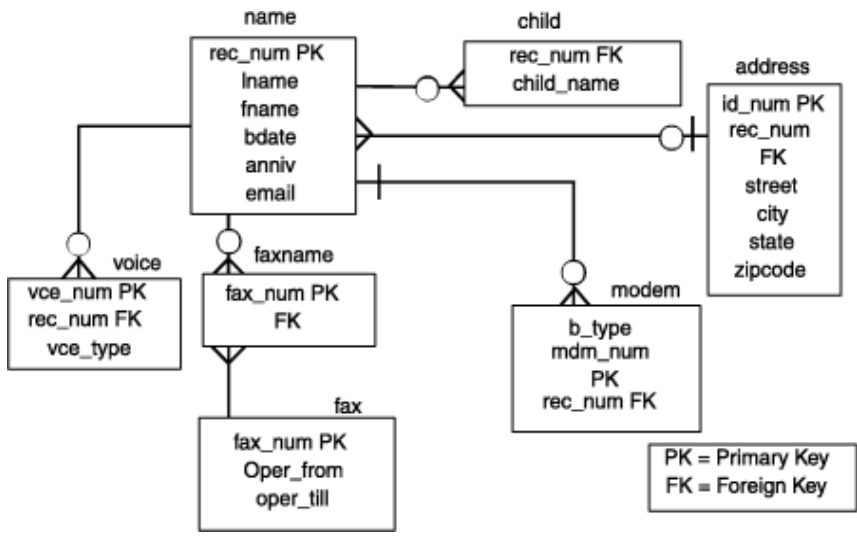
name
rec_num PK
lname
fname
bdate
anniv
email

child
rec_num FK
child_name

address
id_num PK
rec_num FK
street
city
state
zipcode

voice
vce_num PK
rec_num FK
vce_type

faxname
fax_num PK FK

modem
b_type
mdm_num PK
rec_num FK

fax
fax_num PK
Oper_from
oper_till

PK = Primary Key
FK = Foreign Key